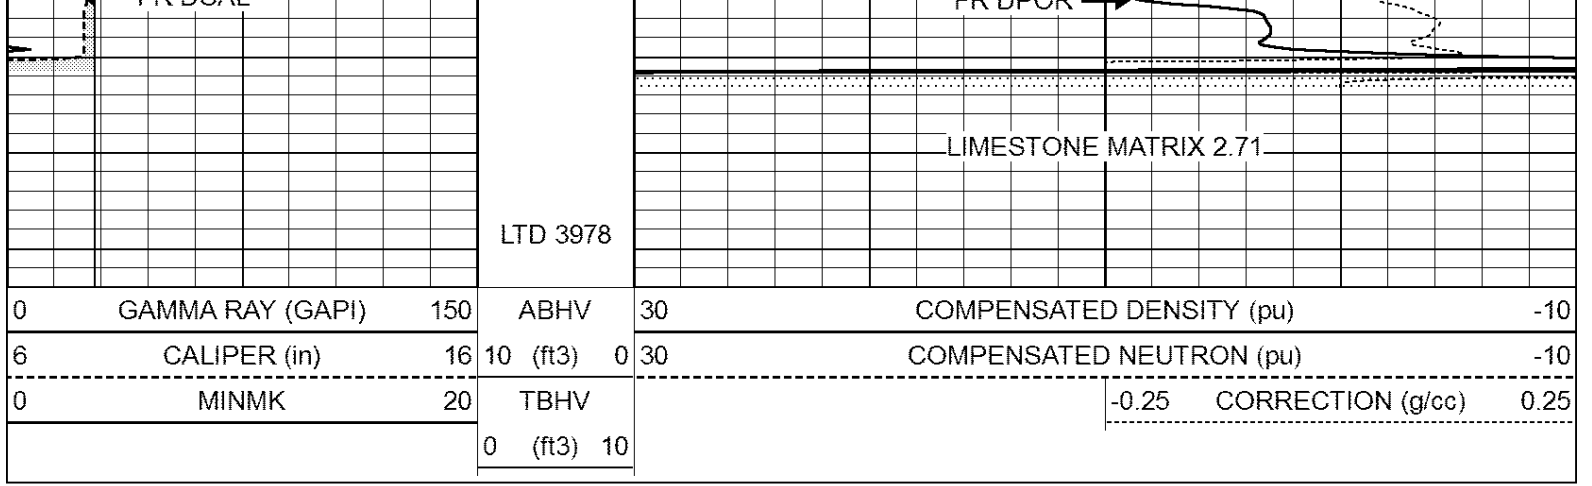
FR DUAL

FR DPOR

LIMESTONE MATRIX 2.71

LTD 3978

| 0 | GAMMA RAY (GAPI) | 150 | ABHV | 30 | COMPENSATED DENSITY (pu) | -10 |
|---|---|---|---|---|---|---|
| 6 | CALIPER (in) | 16 | 10 (ft3) 0 | 30 | COMPENSATED NEUTRON (pu) | -10 |
| 0 | MINMK | 20 | TBHV | -0.25 | CORRECTION (g/cc) | 0.25 |
| | | | 0 (ft3) 10 | | | |